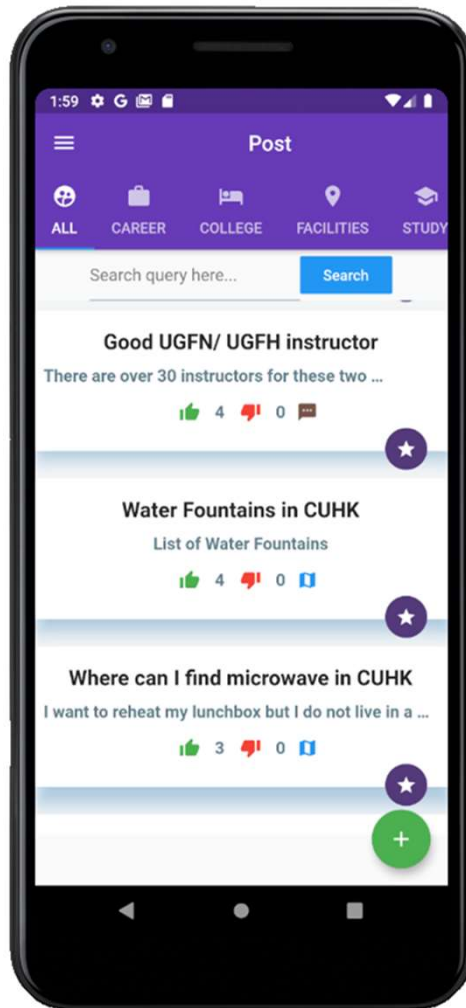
1:59

Post

ALL CAREER COLLEGE FACILITIES STUDY

Search query here...

Search

Good UGFN/ UGFH instructor

There are over 30 instructors for these two ...

4 0

Water Fountains in CUHK

List of Water Fountains

4 0

Where can I find microwave in CUHK

I want to reheat my lunchbox but I do not live in a ...

3 0